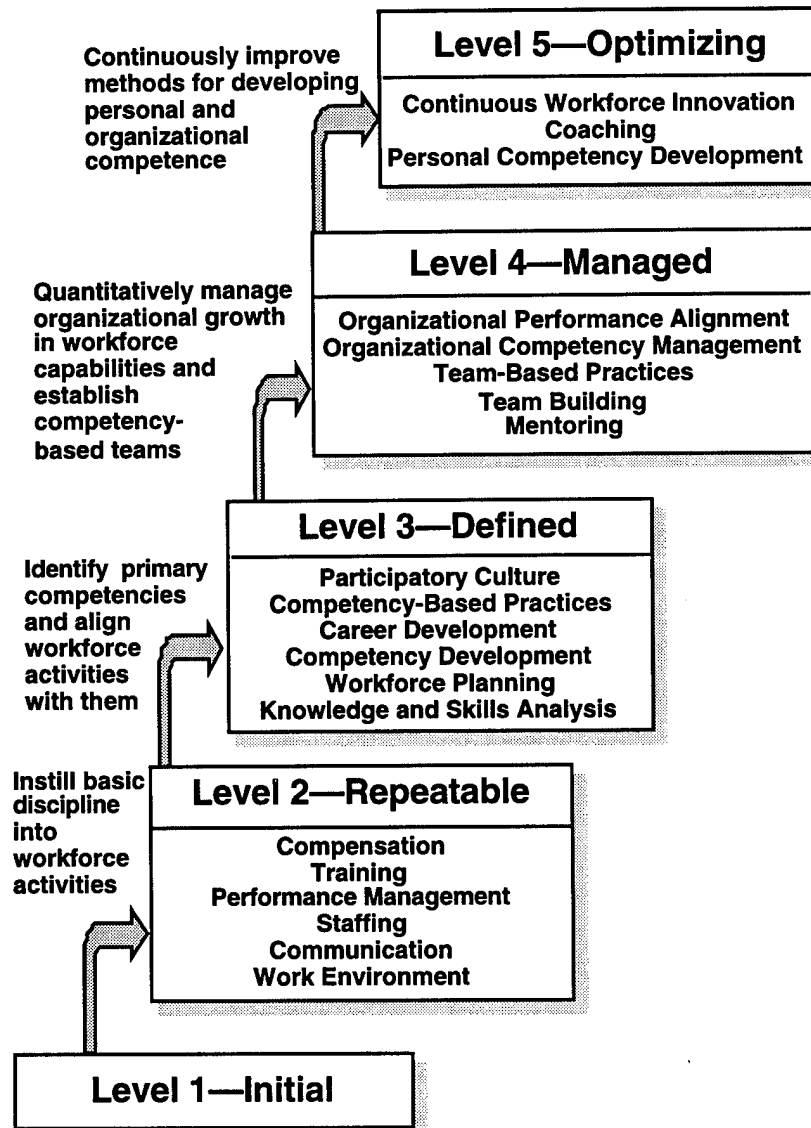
Continuously improve methods for developing personal and organizational competence

Level 5—Optimizing

Continuous Workforce Innovation
Coaching
Personal Competency Development

Quantitatively manage organizational growth in workforce capabilities and establish competency-based teams

Level 4—Managed

Organizational Performance Alignment
Organizational Competency Management
Team-Based Practices
Team Building
Mentoring

Identify primary competencies and align workforce activities with them

Level 3—Defined

Participatory Culture
Competency-Based Practices
Career Development
Competency Development
Workforce Planning
Knowledge and Skills Analysis

Instill basic discipline into workforce activities

Level 2—Repeatable

Compensation
Training
Performance Management
Staffing
Communication
Work Environment

Level 1—Initial